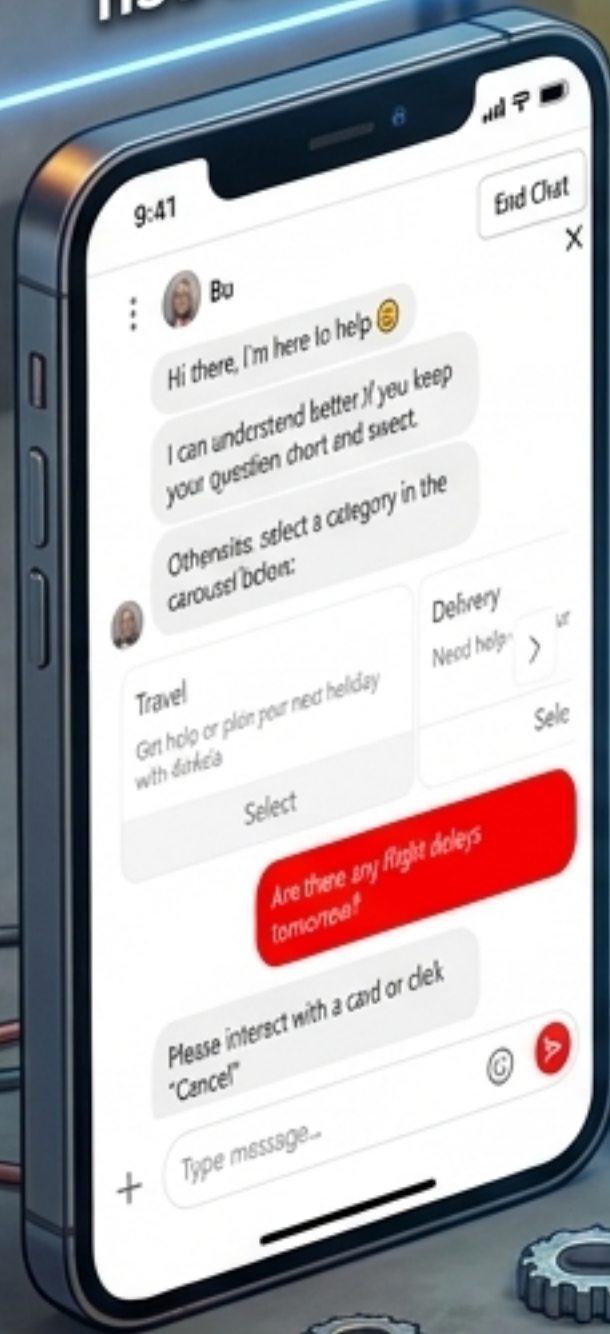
9:41

End Chat

Bu

Hi there, I'm here to help

I can underrstend better if you keep your questien chort end swect.

Othensits select a category in the carousel bclow:

Travel

Get holp or plan your next holiday with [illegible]

Select

Delivery

Need help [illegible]

Sele

Are there any flight deleys tomorrow?

Please interect with a card or clek "Cancel"

Type message...

+